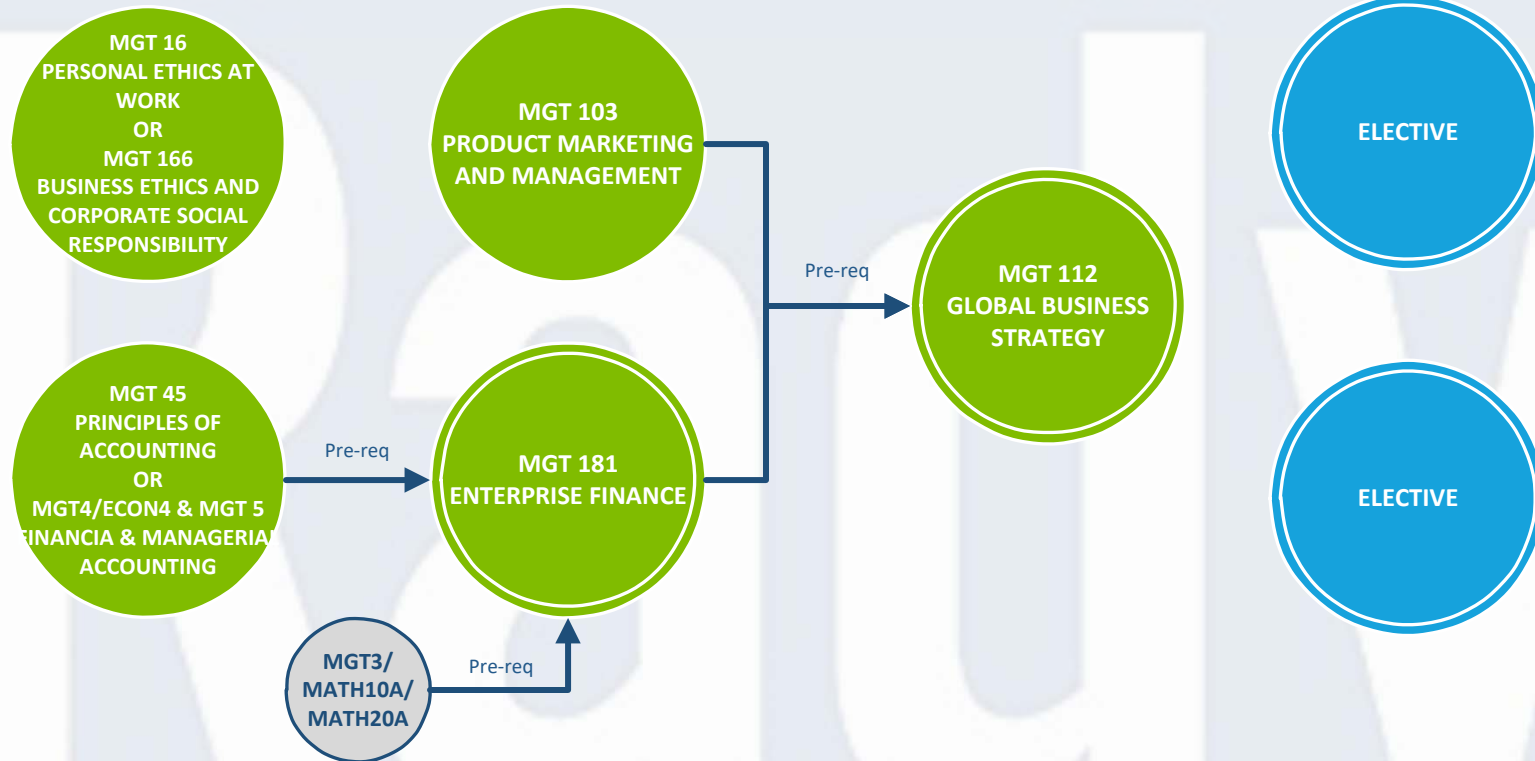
MGT 16
PERSONAL ETHICS AT WORK
OR
MGT 166
BUSINESS ETHICS AND CORPORATE SOCIAL RESPONSIBILITY

MGT 103
PRODUCT MARKETING AND MANAGEMENT

ELECTIVE

Pre-req

MGT 112
GLOBAL BUSINESS STRATEGY

MGT 45
PRINCIPLES OF ACCOUNTING
OR
MGT4/ECON4 & MGT 5
FINANCIA & MANAGERIAL
ACCOUNTING

Pre-req

MGT 181
ENTERPRISE FINANCE

ELECTIVE

MGT3/
MATH10A/
MATH20A

Pre-req